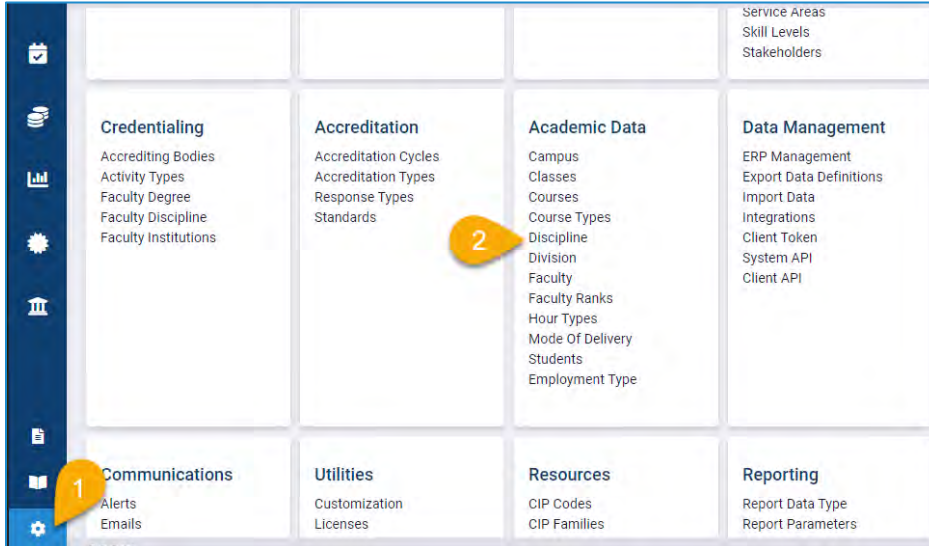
Service Areas
Skill Levels
Stakeholders

Credentialing
Accrediting Bodies
Activity Types
Faculty Degree
Faculty Discipline
Faculty Institutions

Accreditation
Accreditation Cycles
Accreditation Types
Response Types
Standards

Academic Data
Campus
Classes
Courses
Course Types
Discipline
Division
Faculty
Faculty Ranks
Hour Types
Mode Of Delivery
Students
Employment Type

Data Management
ERP Management
Export Data Definitions
Import Data
Integrations
Client Token
System API
Client API

2

Communications
Alerts
Emails

1

Utilities
Customization
Licenses

Resources
CIP Codes
CIP Families

Reporting
Report Data Type
Report Parameters